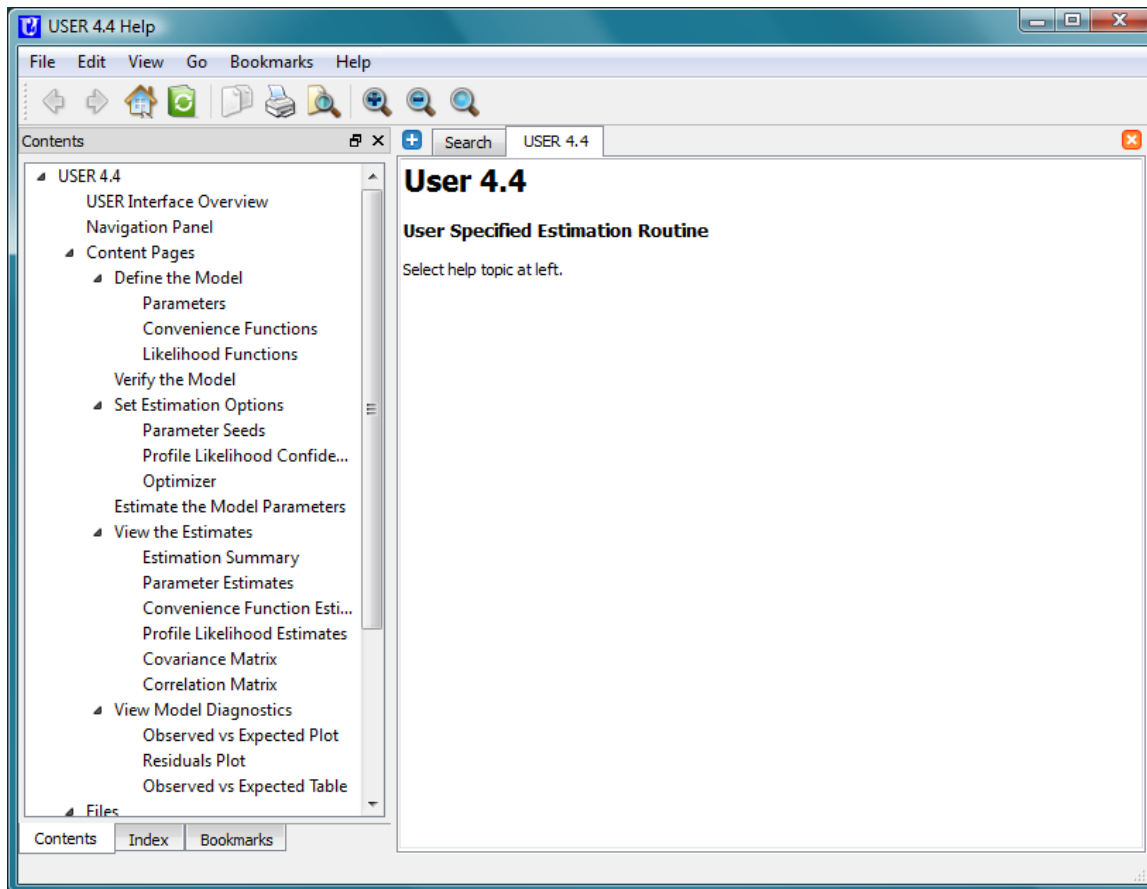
USER 4.4 Help

File Edit View Go Bookmarks Help

Contents

USER 4.4
USER Interface Overview
Navigation Panel
Content Pages
Define the Model
Parameters
Convenience Functions
Likelihood Functions
Verify the Model
Set Estimation Options
Parameter Seeds
Profile Likelihood Confide...
Optimizer
Estimate the Model Parameters
View the Estimates
Estimation Summary
Parameter Estimates
Convenience Function Esti...
Profile Likelihood Estimates
Covariance Matrix
Correlation Matrix
View Model Diagnostics
Observed vs Expected Plot
Residuals Plot
Observed vs Expected Table
Files

Contents Index Bookmarks

Search USER 4.4

User 4.4

User Specified Estimation Routine

Select help topic at left.